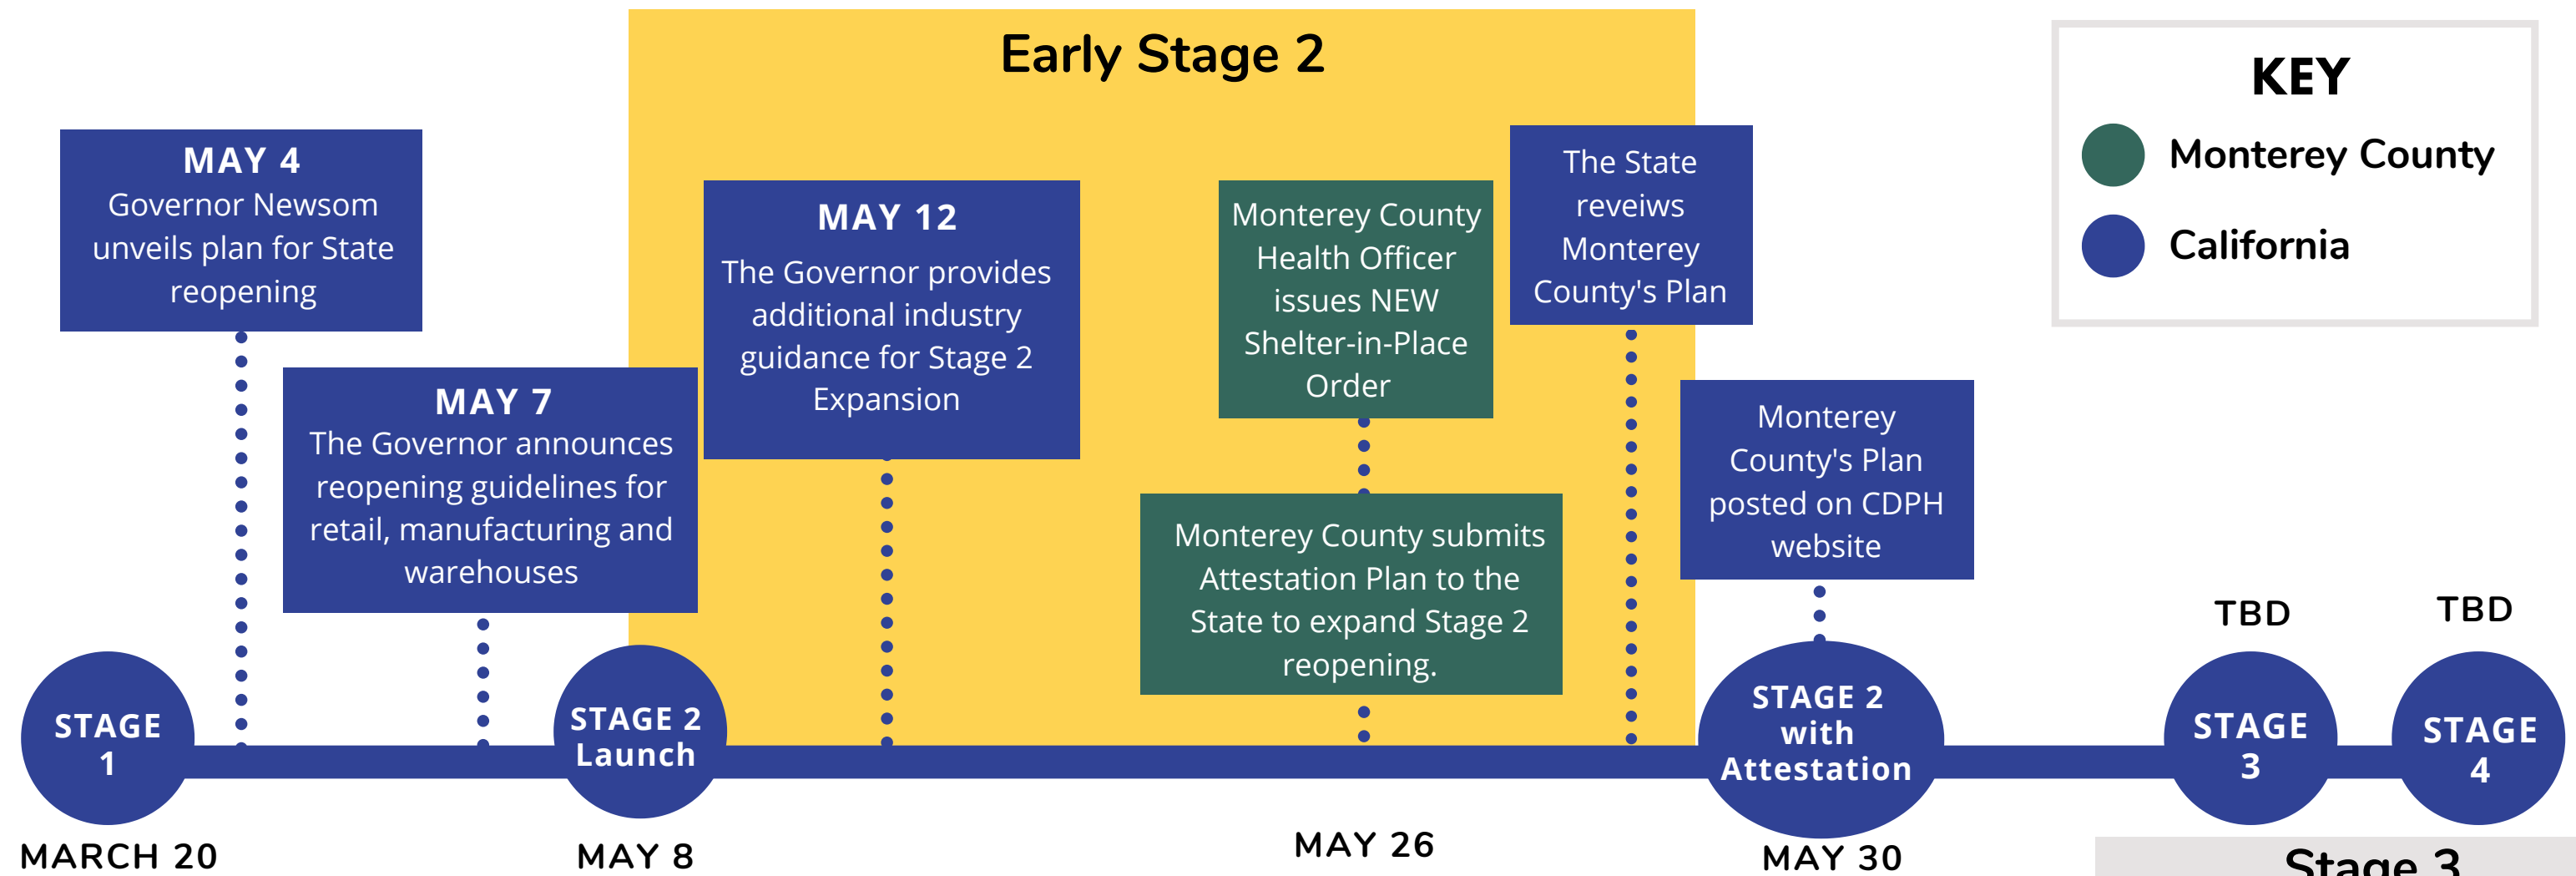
Early Stage 2

KEY
Monterey County
California

MAY 4
Governor Newsom unveils plan for State reopening

MAY 7
The Governor announces reopening guidelines for retail, manufacturing and warehouses

MAY 12
The Governor provides additional industry guidance for Stage 2 Expansion

Monterey County Health Officer issues NEW Shelter-in-Place Order

The State reveiws Monterey County's Plan

Monterey County submits Attestation Plan to the State to expand Stage 2 reopening.

Monterey County's Plan posted on CDPH website

TBD

TBD

STAGE 1

STAGE 2 Launch

STAGE 2 with Attestation

STAGE 3

STAGE 4

MARCH 20

MAY 8

MAY 26

MAY 30

Stage 3